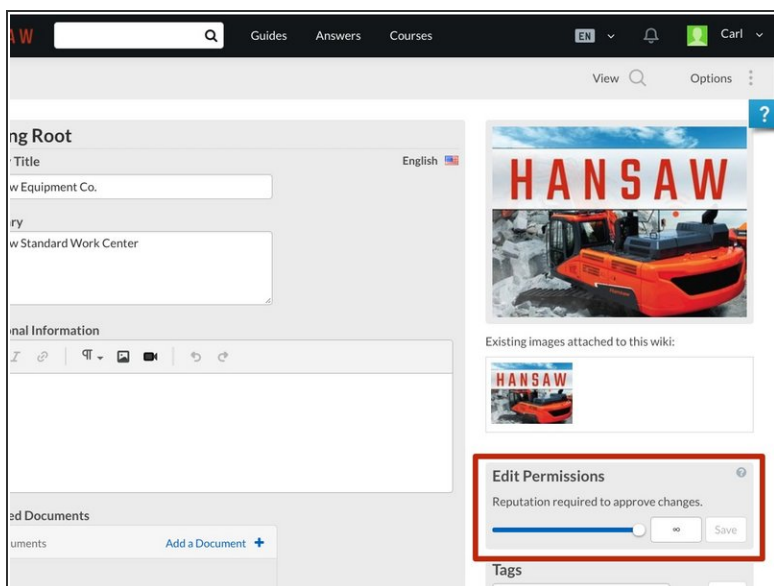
AW

Guides Answers Courses

EN

Carl

View Options

?

ng Root

Title

English

w Equipment Co.

ry

w Standard Work Center

nal Information

ed Documents

uments

Add a Document +

HANSAW

Existing images attached to this wiki:

HANSAW

Edit Permissions

Reputation required to approve changes.

∞

Save

Tags